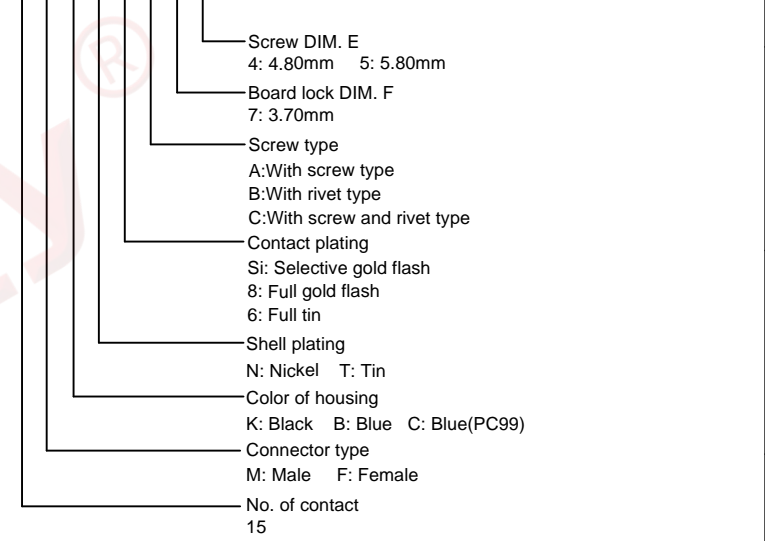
Screw DIM. E
4: 4.80mm 5: 5.80mm

Board lock DIM. F
7: 3.70mm

Screw type
A:With screw type
B:With rivet type
C:With screw and rivet type

Contact plating
Si: Selective gold flash
8: Full gold flash
6: Full tin

Shell plating
N: Nickel T: Tin

Color of housing
K: Black B: Blue C: Blue(PC99)

Connector type
M: Male F: Female

No. of contact
15